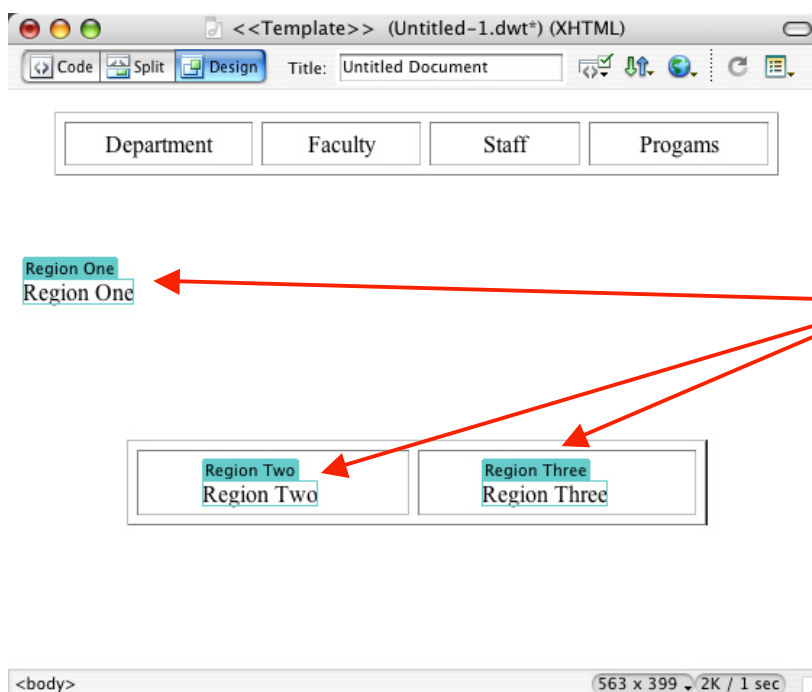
<<Template>> (Untitled-1.dwt*) (XHTML)

Code Split Design Title: Untitled Document

| Department | Faculty | Staff | Progams |
|---|---|---|---|

Region One
Region One

| Region Two Region Two | Region Three Region Three |
|---|---|

<body>

563 x 399 2K / 1 sec